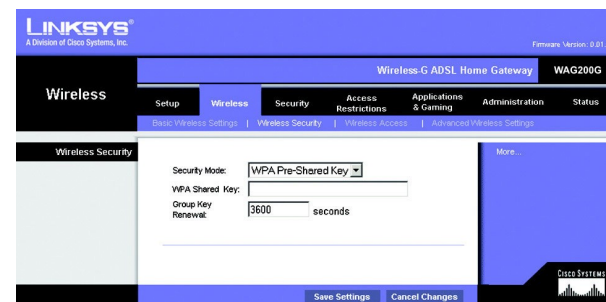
LINKSYS®
A Division of Cisco Systems, Inc.

Firmware Version: 0.01

Wireless-G ADSL Home Gateway WAG200G

Wireless

Setup | Wireless | Security | Access Restrictions | Applications & Gaming | Administration | Status

Basic Wireless Settings | Wireless Security | Wireless Access | Advanced Wireless Settings

Wireless Security

Security Mode: WPA Pre-Shared Key

WPA Shared Key:

Group Key Renewal: 3600 seconds

More...

CISCO SYSTEMS

Save Settings | Cancel Changes